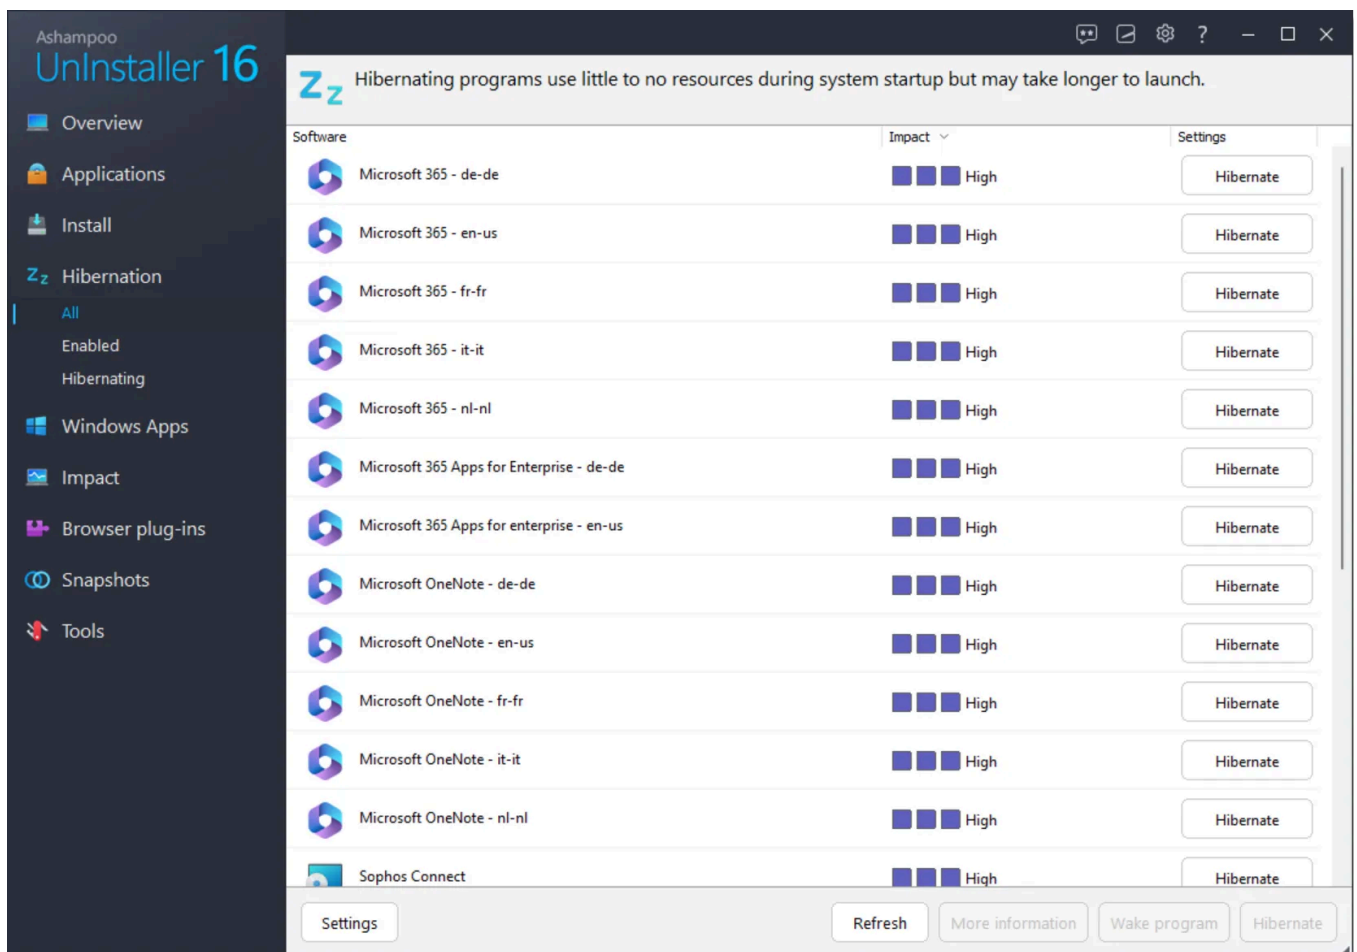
Ashampoo
UnInstaller 16

Overview
Applications
Install
Hibernation
All
Enabled
Hibernating
Windows Apps
Impact
Browser plug-ins
Snapshots
Tools

?

Zz Hibernating programs use little to no resources during system startup but may take longer to launch.

| Software | Impact | Settings |
|---|---|---|
| Microsoft 365 - de-de | High | Hibernate |
| Microsoft 365 - en-us | High | Hibernate |
| Microsoft 365 - fr-fr | High | Hibernate |
| Microsoft 365 - it-it | High | Hibernate |
| Microsoft 365 - nl-nl | High | Hibernate |
| Microsoft 365 Apps for Enterprise - de-de | High | Hibernate |
| Microsoft 365 Apps for enterprise - en-us | High | Hibernate |
| Microsoft OneNote - de-de | High | Hibernate |
| Microsoft OneNote - en-us | High | Hibernate |
| Microsoft OneNote - fr-fr | High | Hibernate |
| Microsoft OneNote - it-it | High | Hibernate |
| Microsoft OneNote - nl-nl | High | Hibernate |
| Sophos Connect | High | Hibernate |

Settings
Refresh
More information
Wake program
Hibernate